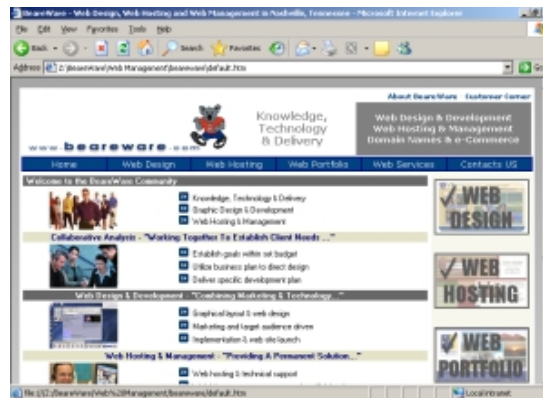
BeareWare - Web Design, Web Hosting and Web Management in Nashville, Tennessee - Microsoft Internet Explorer

File Edit View Favorites Tools Help

Back Search Favorites

Address Z:\BeareWare\Web Management\beareware\default.htm

About BeareWare Customer Corner

www.beareware.com

Knowledge, Technology & Delivery

Web Design & Development
Web Hosting & Management
Domain Names & e-Commerce

Home | Web Design | Web Hosting | Web Portfolio | Web Services | Contacts US

Welcome to the BeareWare Community

Knowledge, Technology & Delivery
Graphic Design & Development
Web Hosting & Management

Collaborative Analysis - "Working Together To Establish Client Needs ..."

Establish goals within set budget
Utilize business plan to direct design
Deliver specific development plan

Web Design & Development - "Combining Marketing & Technology..."

Graphical layout & web design
Marketing and target audience driven
Implementation & web site launch

Web Hosting & Management - "Providing A Permanent Solution..."

Web hosting & technical support

WEB DESIGN

WEB HOSTING

WEB PORTFOLIO

file:///Z:/BeareWare/Web%20Management/beareware/default.htm

Local intranet